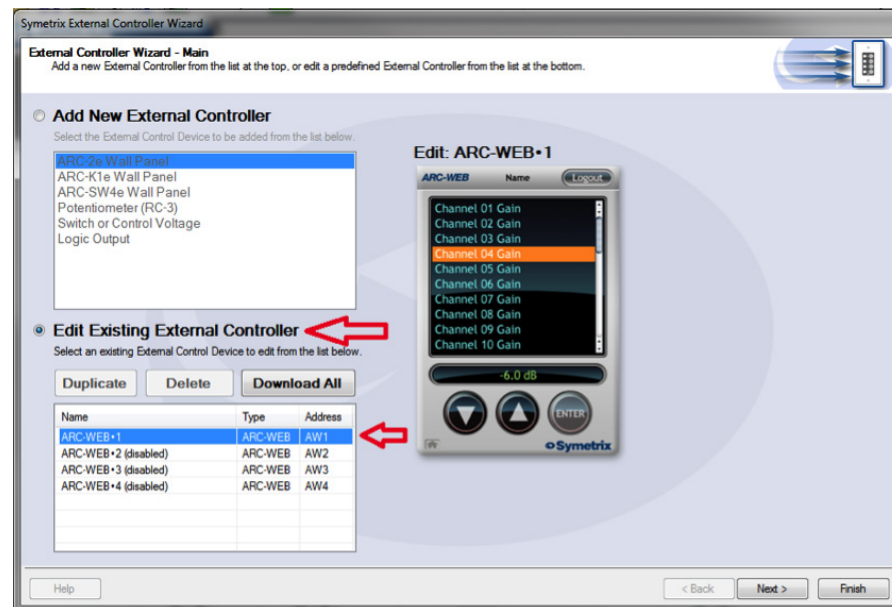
Symetrix External Controller Wizard

External Controller Wizard - Main
Add a new External Controller from the list at the top, or edit a predefined External Controller from the list at the bottom.

Add New External Controller
Select the External Control Device to be added from the list below.

ARC-2e Wall Panel
ARC-K1e Wall Panel
ARC-SW4e Wall Panel
Potentiometer (RC-3)
Switch or Control Voltage
Logic Output

Edit Existing External Controller
Select an existing External Control Device to edit from the list below.

Duplicate
Delete
Download All

| Name | Type | Address |
|---|---|---|
| ARC-WEB•1 | ARC-WEB | AW1 |
| ARC-WEB•2 (disabled) | ARC-WEB | AW2 |
| ARC-WEB•3 (disabled) | ARC-WEB | AW3 |
| ARC-WEB•4 (disabled) | ARC-WEB | AW4 |

Edit: ARC-WEB•1

ARC-WEB
Name
Logout

Channel 01 Gain
Channel 02 Gain
Channel 03 Gain
Channel 04 Gain
Channel 05 Gain
Channel 06 Gain
Channel 07 Gain
Channel 08 Gain
Channel 09 Gain
Channel 10 Gain

-6.0 dB

ENTER

Symetrix

Help
< Back
Next >
Finish